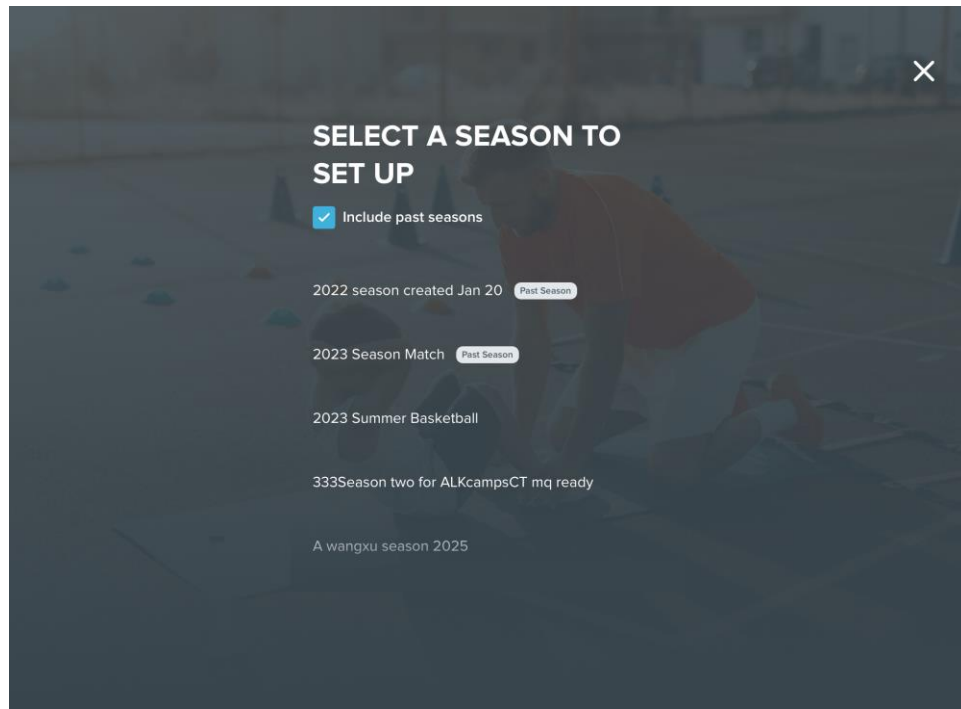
×

SELECT A SEASON TO SET UP

Include past seasons

2022 season created Jan 20 Past Season

2023 Season Match Past Season

2023 Summer Basketball

333Season two for ALKcampsCT mq ready

A wangxu season 2025